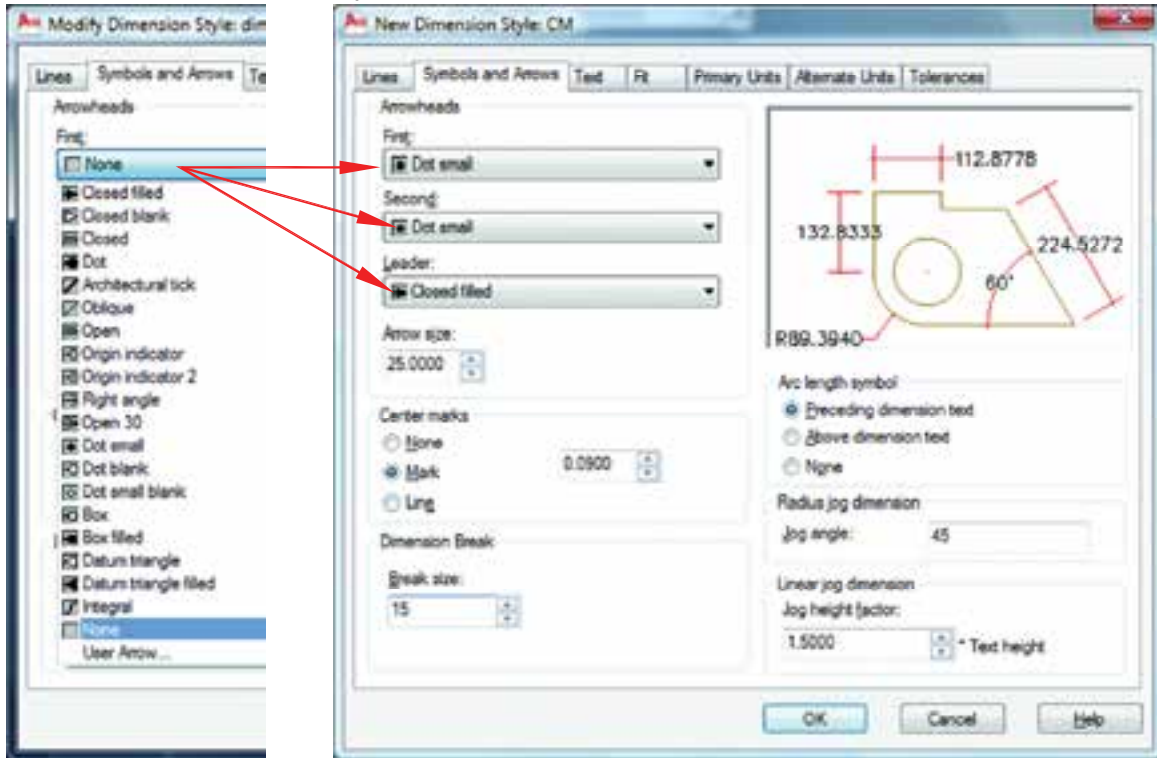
Modify Dimension Style: dim

Lines | Symbols and Arrows | Te

Arrowheads

First:

None

Closed filled
Closed blank
Closed
Dot
Architectural tick
Oblique
Open
Origin indicator
Origin indicator 2
Right angle
Open 30
Dot small
Dot blank
Dot small blank
Box
Box filled
Datum triangle
Datum triangle filled
Integral
None
User Arrow...

New Dimension Style: CM

Lines | Symbols and Arrows | Text | Fit | Primary Units | Alternate Units | Tolerances

Arrowheads

First:

Dot small

Second:

Dot small

Leader:

Closed filled

Arrow size:

25.0000

Center marks

None

Mark

Line

0.0900

Dimension Break

Break size:

15

112.8778

132.8333

224.5272

60°

R89.3940

Arc length symbol

Preceding dimension text

Above dimension text

None

Radius jog dimension

Jog angle:

45

Linear jog dimension

Jog height factor:

1.5000

* Text height

OK

Cancel

Help